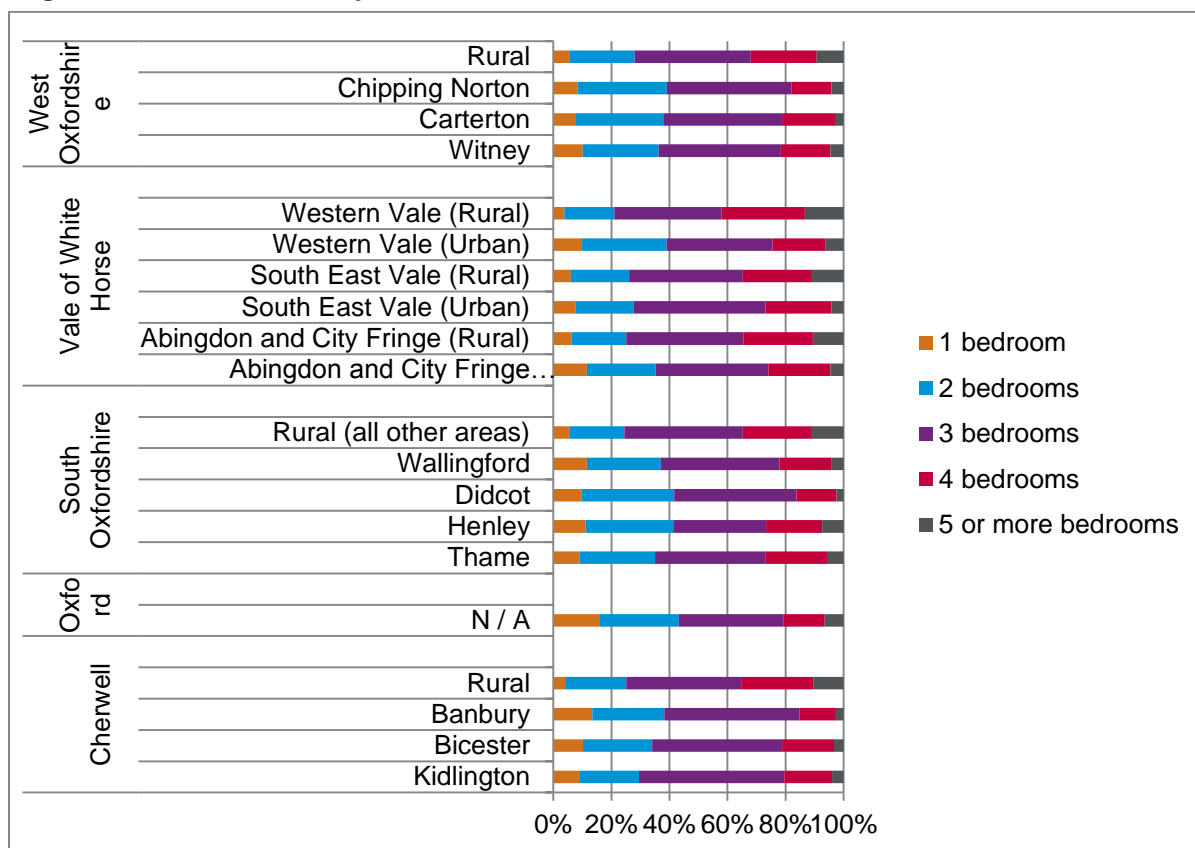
West Oxfordshire
Rural
Chipping Norton
Carterton
Witney

Vale of White Horse
Western Vale (Rural)
Western Vale (Urban)
South East Vale (Rural)
South East Vale (Urban)
Abingdon and City Fringe (Rural)
Abingdon and City Fringe…

South Oxfordshire
Rural (all other areas)
Wallingford
Didcot
Henley
Thame

Oxford
N / A

Cherwell
Rural
Banbury
Bicester
Kidlington

0% 20% 40% 60% 80% 100%

1 bedroom
2 bedrooms
3 bedrooms
4 bedrooms
5 or more bedrooms